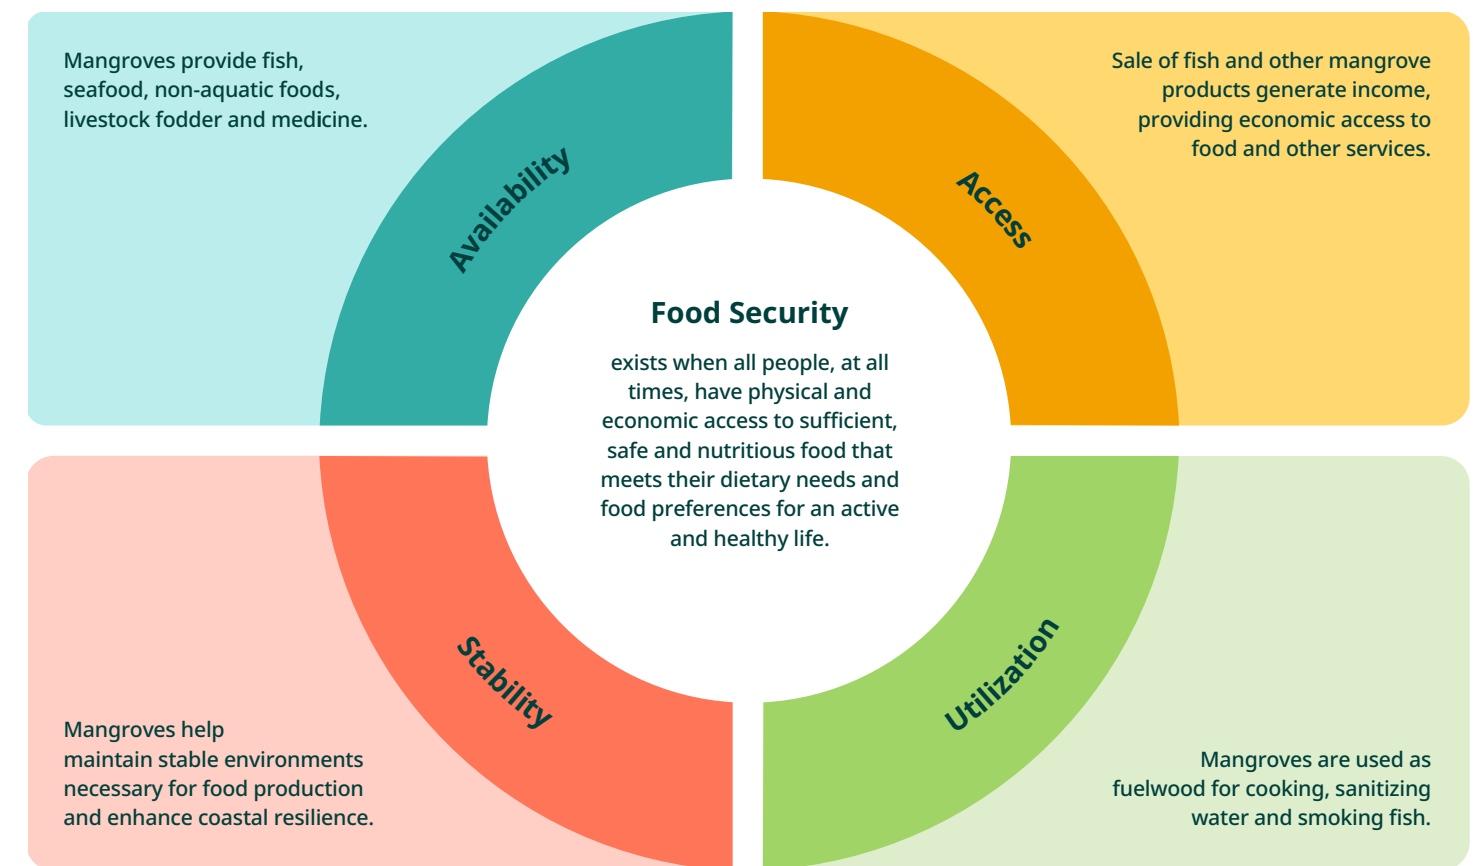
Mangroves provide fish, seafood, non-aquatic foods, livestock fodder and medicine.

Availability

Sale of fish and other mangrove products generate income, providing economic access to food and other services.

Access

Food Security

exists when all people, at all times, have physical and economic access to sufficient, safe and nutritious food that meets their dietary needs and food preferences for an active and healthy life.

Stability

Mangroves help maintain stable environments necessary for food production and enhance coastal resilience.

Utilization

Mangroves are used as fuelwood for cooking, sanitizing water and smoking fish.